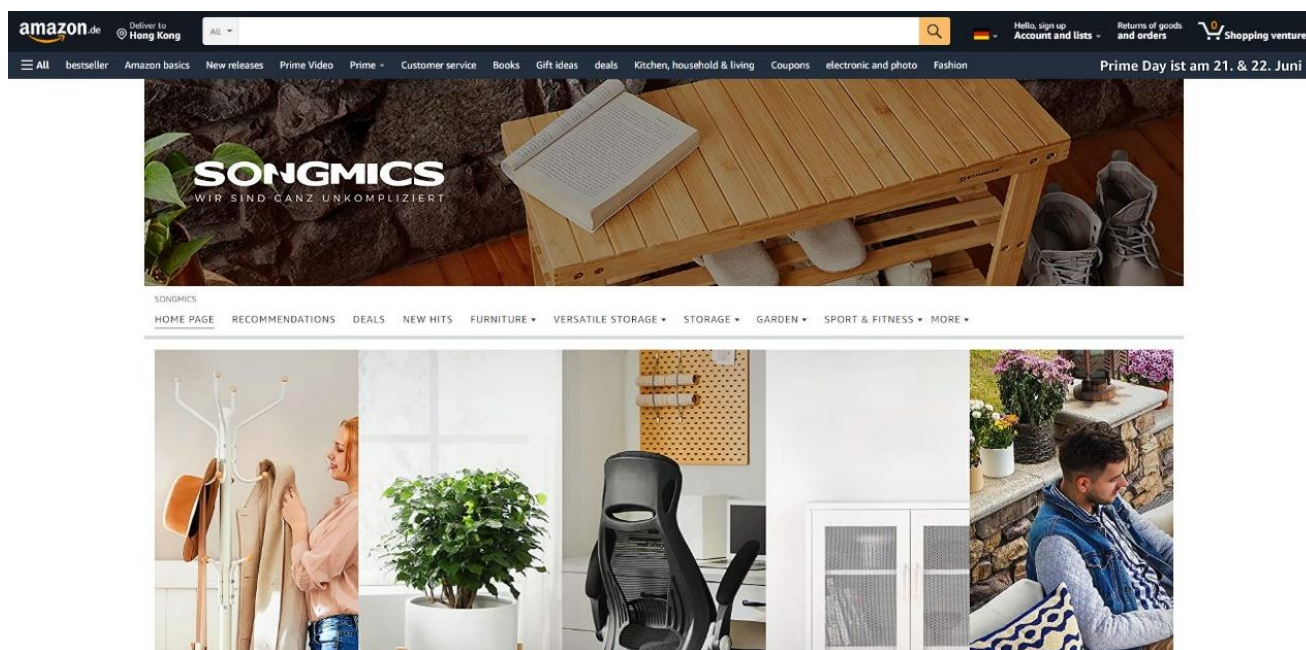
amazon.de Deliver to Hong Kong All Hello, sign up Account and lists Returns of goods and orders 0 Shopping venture

All bestseller Amazon basics New releases Prime Video Prime Customer service Books Gift ideas deals Kitchen, household & living Coupons electronic and photo Fashion Prime Day ist am 21. & 22. Juni

SONGMICS
WIR SIND GANZ UNKOMPLIZIERT

SONGMICS
HOME PAGE RECOMMENDATIONS DEALS NEW HITS FURNITURE VERSATILE STORAGE STORAGE GARDEN SPORT & FITNESS MORE